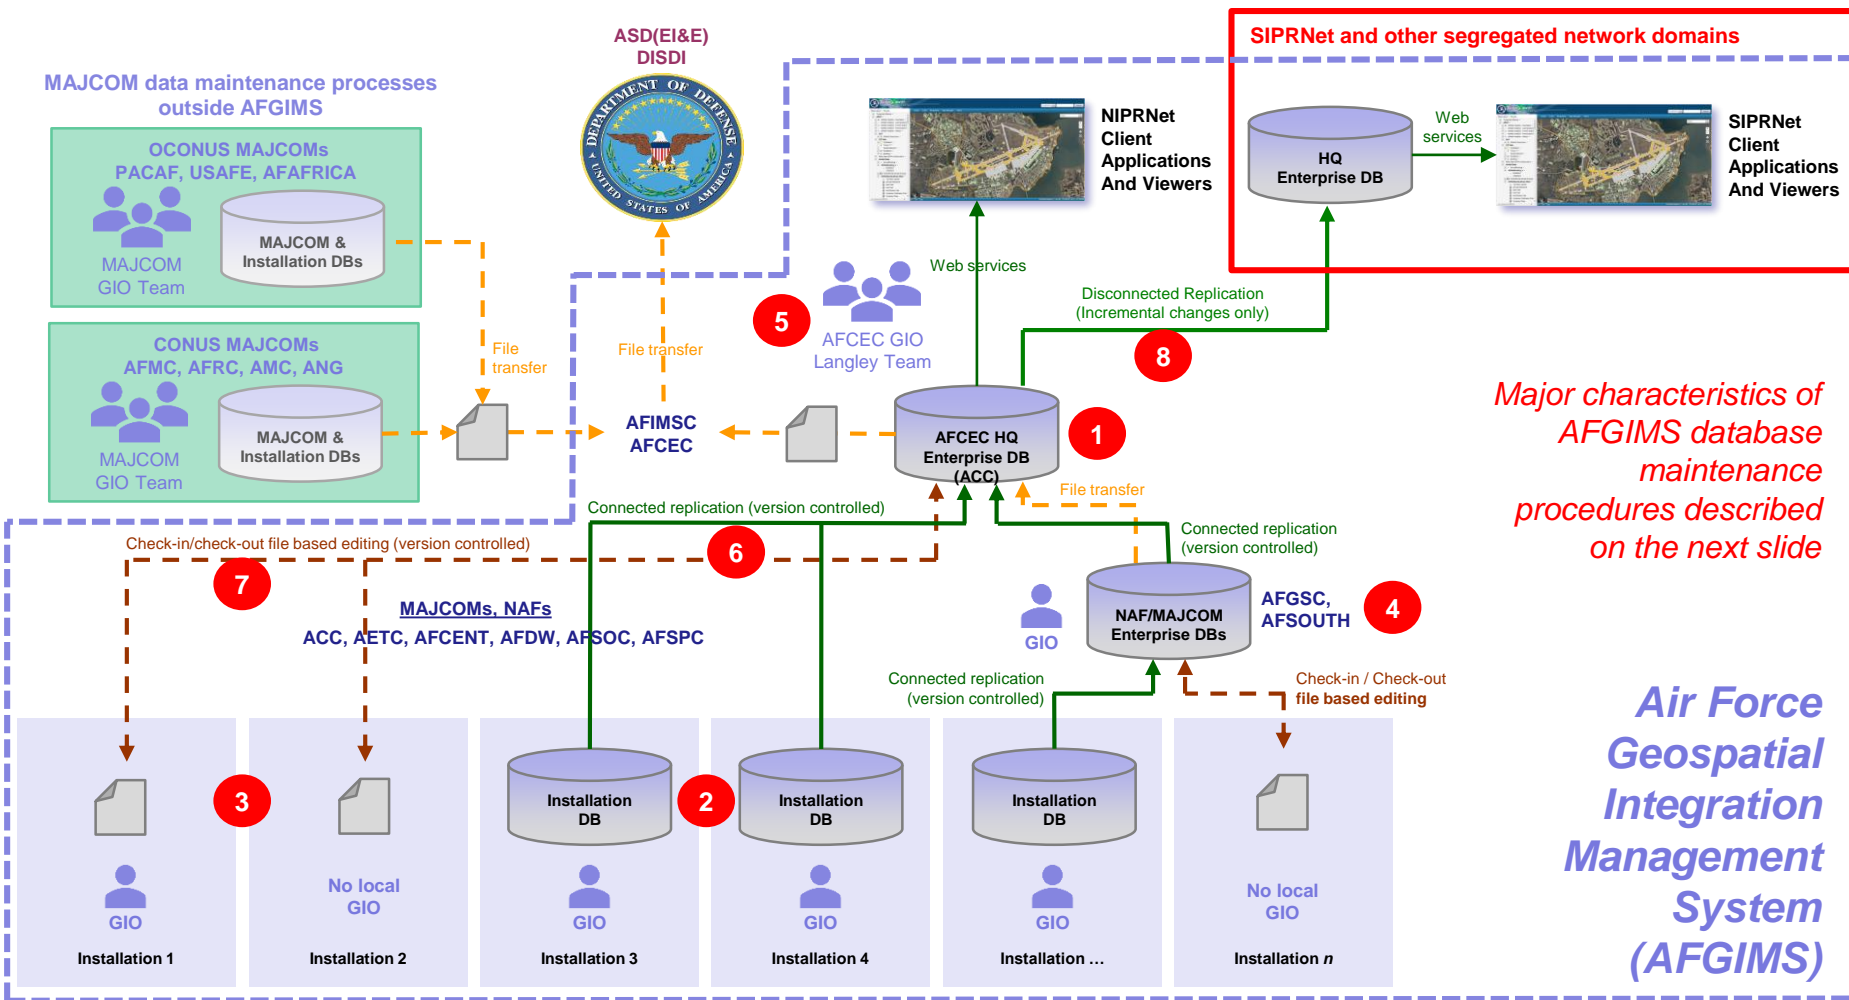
MAJCOM data maintenance processes outside AFGIMS

OCONUS MAJCOMs
PACAF, USAFE, AFAFRICA

MAJCOM GIO Team

MAJCOM & Installation DBs

CONUS MAJCOMs
AFMC, AFRC, AMC, ANG

MAJCOM GIO Team

MAJCOM & Installation DBs

File transfer

ASD(EI&E)
DISDI

DEPARTMENT OF DEFENSE UNITED STATES OF AMERICA

File transfer

AFIMSC
AFCEC

NIPRNet Client Applications And Viewers

Web services

5

AFCEC GIO Langley Team

Disconnected Replication
(Incremental changes only)

8

SIPRNet and other segregated network domains

HQ Enterprise DB

Web services

SIPRNet Client Applications And Viewers

AFCEC HQ Enterprise DB (ACC)

1

File transfer

Major characteristics of AFGIMS database maintenance procedures described on the next slide

Connected replication (version controlled)

Check-in/check-out file based editing (version controlled)

6

7

Connected replication (version controlled)

MAJCOMs, NAFs
ACC, AETC, AFCENT, AFDW, AFSOC, AFSPC

GIO

NAF/MAJCOM Enterprise DBs

AFGSC, AFSOUTH

4

Connected replication (version controlled)

Check-in / Check-out file based editing

3

Installation DB

2

Installation DB

Installation DB

GIO
Installation 1

No local GIO
Installation 2

GIO
Installation 3

GIO
Installation 4

GIO
Installation …

No local GIO
Installation n

Air Force Geospatial Integration Management System (AFGIMS)